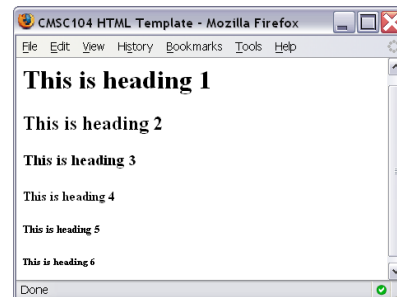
CMSC104 HTML Template - Mozilla Firefox

File Edit View History Bookmarks Tools Help

This is heading 1

This is heading 2

This is heading 3

This is heading 4

This is heading 5

This is heading 6

Done